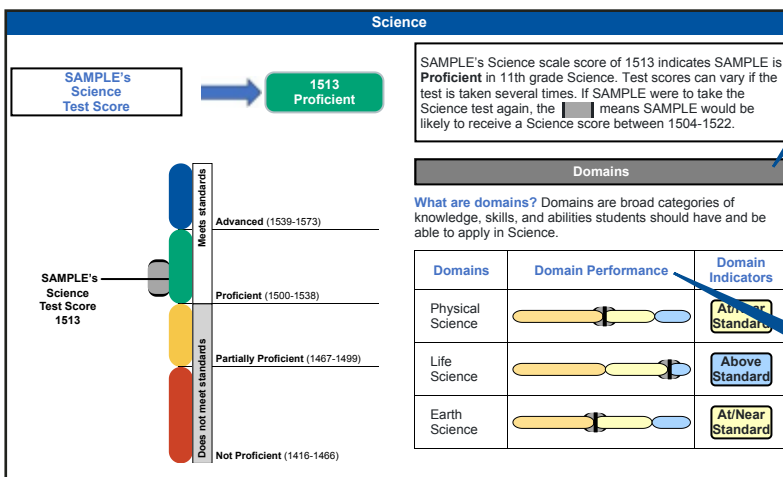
Science

SAMPLE's Science Test Score

1513 Proficient

SAMPLE's Science scale score of 1513 indicates SAMPLE is **Proficient** in 11th grade Science. Test scores can vary if the test is taken several times. If SAMPLE were to take the Science test again, the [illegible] means SAMPLE would be likely to receive a Science score between 1504-1522.

Meets standards

Does not meet standards

SAMPLE's Science Test Score 1513

Advanced (1539-1573)

Proficient (1500-1538)

Partially Proficient (1467-1499)

Not Proficient (1416-1466)

Domains

**What are domains?** Domains are broad categories of knowledge, skills, and abilities students should have and be able to apply in Science.

| Domains | Domain Performance | Domain Indicators |
|---|---|---|
| Physical Science | | At/Near Standard |
| Life Science | | Above Standard |
| Earth Science | | At/Near Standard |